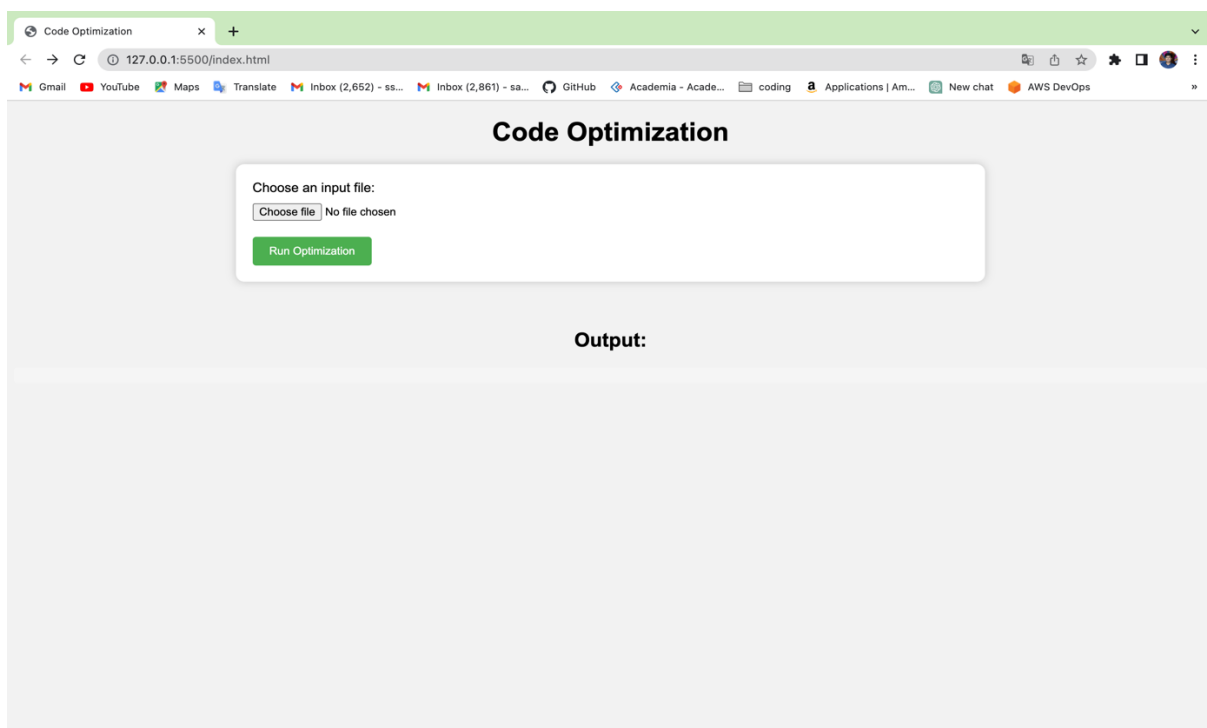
Code Optimization ×

127.0.0.1:5500/index.html

Gmail YouTube Maps Translate Inbox (2,652) - ss... Inbox (2,861) - sa... GitHub Academia - Acade... coding Applications | Am... New chat AWS DevOps

Code Optimization

Choose an input file:

Choose file No file chosen

Run Optimization

Output: